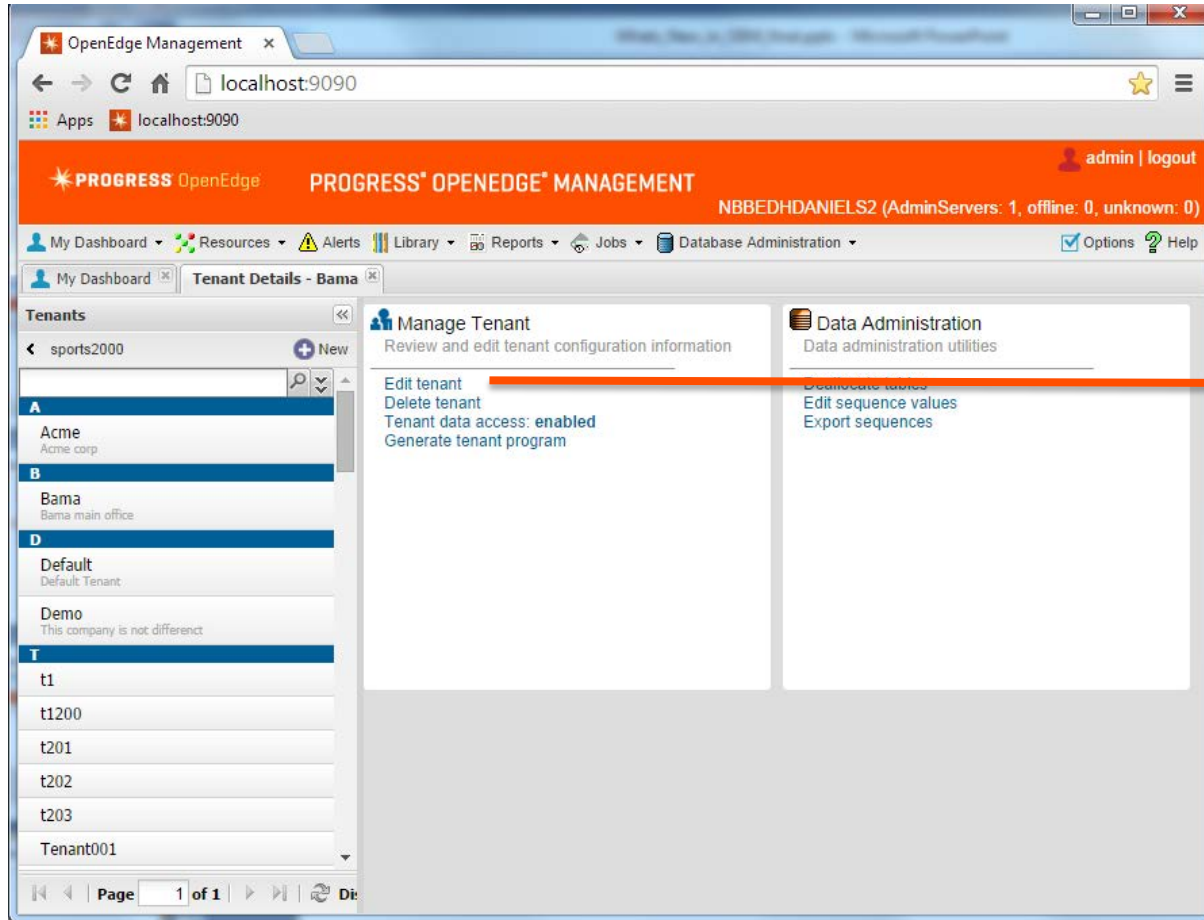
OpenEdge Management ×

localhost:9090

Apps localhost:9090

PROGRESS OpenEdge PROGRESS® OPENEDGE® MANAGEMENT

admin | logout

NBBEDHDANIELS2 (AdminServers: 1, offline: 0, unknown: 0)

My Dashboard ▾ Resources ▾ Alerts Library ▾ Reports ▾ Jobs ▾ Database Administration ▾

Options Help

My Dashboard Tenant Details - Bama

Tenants

sports2000 New

A

Acme
Acme corp

B

Bama
Bama main office

D

Default
Default Tenant

Demo
This company is not differenct

T

t1

t1200

t201

t202

t203

Tenant001

Page 1 of 1 Di

Manage Tenant
Review and edit tenant configuration information

Edit tenant
Delete tenant
Tenant data access: enabled
Generate tenant program

Data Administration
Data administration utilities

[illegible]
Edit sequence values
Export sequences